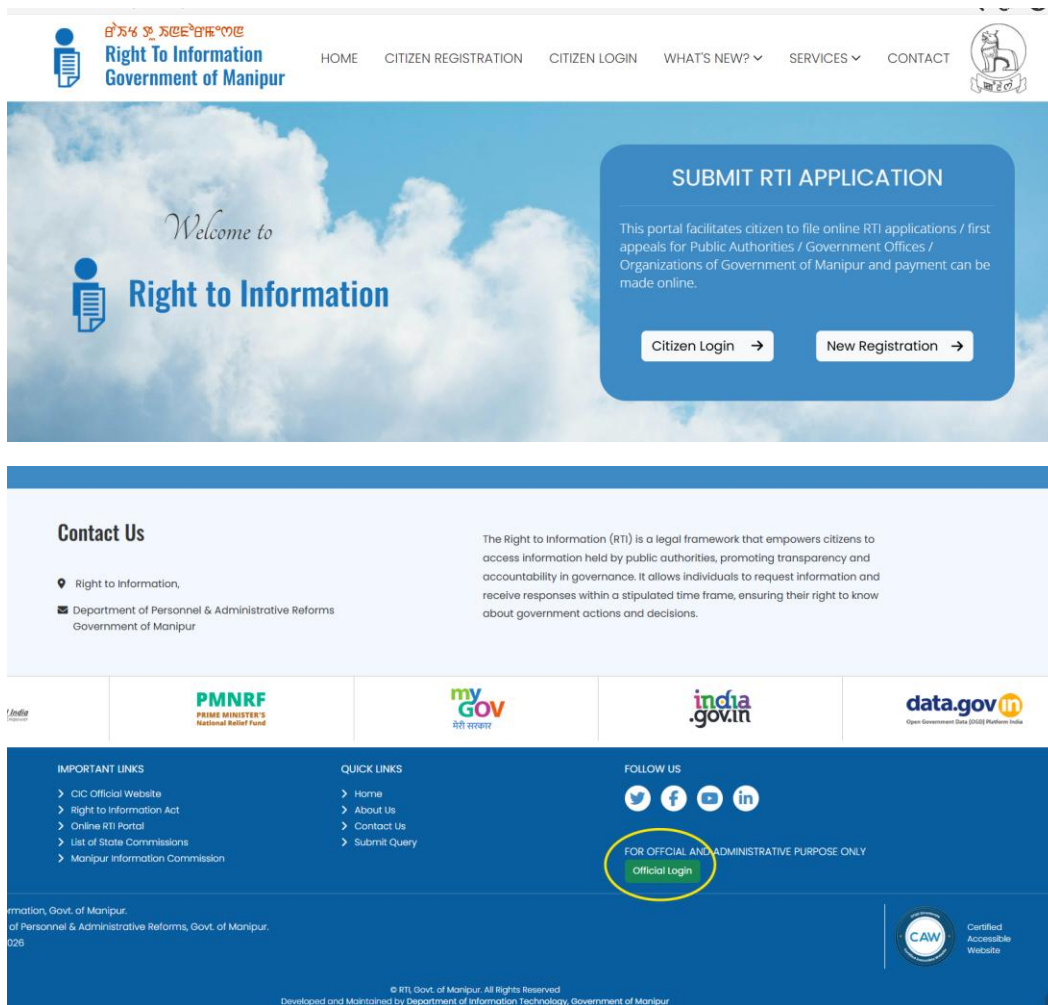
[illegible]
Right To Information
Government of Manipur

HOME CITIZEN REGISTRATION CITIZEN LOGIN WHAT'S NEW? SERVICES CONTACT

Welcome to
Right to Information

SUBMIT RTI APPLICATION

This portal facilitates citizen to file online RTI applications / first appeals for Public Authorities / Government Offices / Organizations of Government of Manipur and payment can be made online.

Citizen Login →
New Registration →

Contact Us

Right to Information,

Department of Personnel & Administrative Reforms Government of Manipur

The Right to Information (RTI) is a legal framework that empowers citizens to access information held by public authorities, promoting transparency and accountability in governance. It allows individuals to request information and receive responses within a stipulated time frame, ensuring their right to know about government actions and decisions.

India
PMNRF
PRIME MINISTER'S National Relief Fund
myGOV
मेरी सरकार
india.gov.in
data.gov.in
Open Government Data (OGD) Platform India

IMPORTANT LINKS
CIC Official Website
Right to Information Act
Online RTI Portal
List of State Commissions
Manipur Information Commission

QUICK LINKS
Home
About Us
Contact Us
Submit Query

FOLLOW US

FOR OFFCIAL AND ADMINISTRATIVE PURPOSE ONLY
Official Login

rmation, Govt. of Manipur.
of Personnel & Administrative Reforms, Govt. of Manipur.
026

CAW
Certified Accessible Website

© RTI, Govt. of Manipur. All Rights Reserved
Developed and Maintained by Department of Information Technology, Government of Manipur